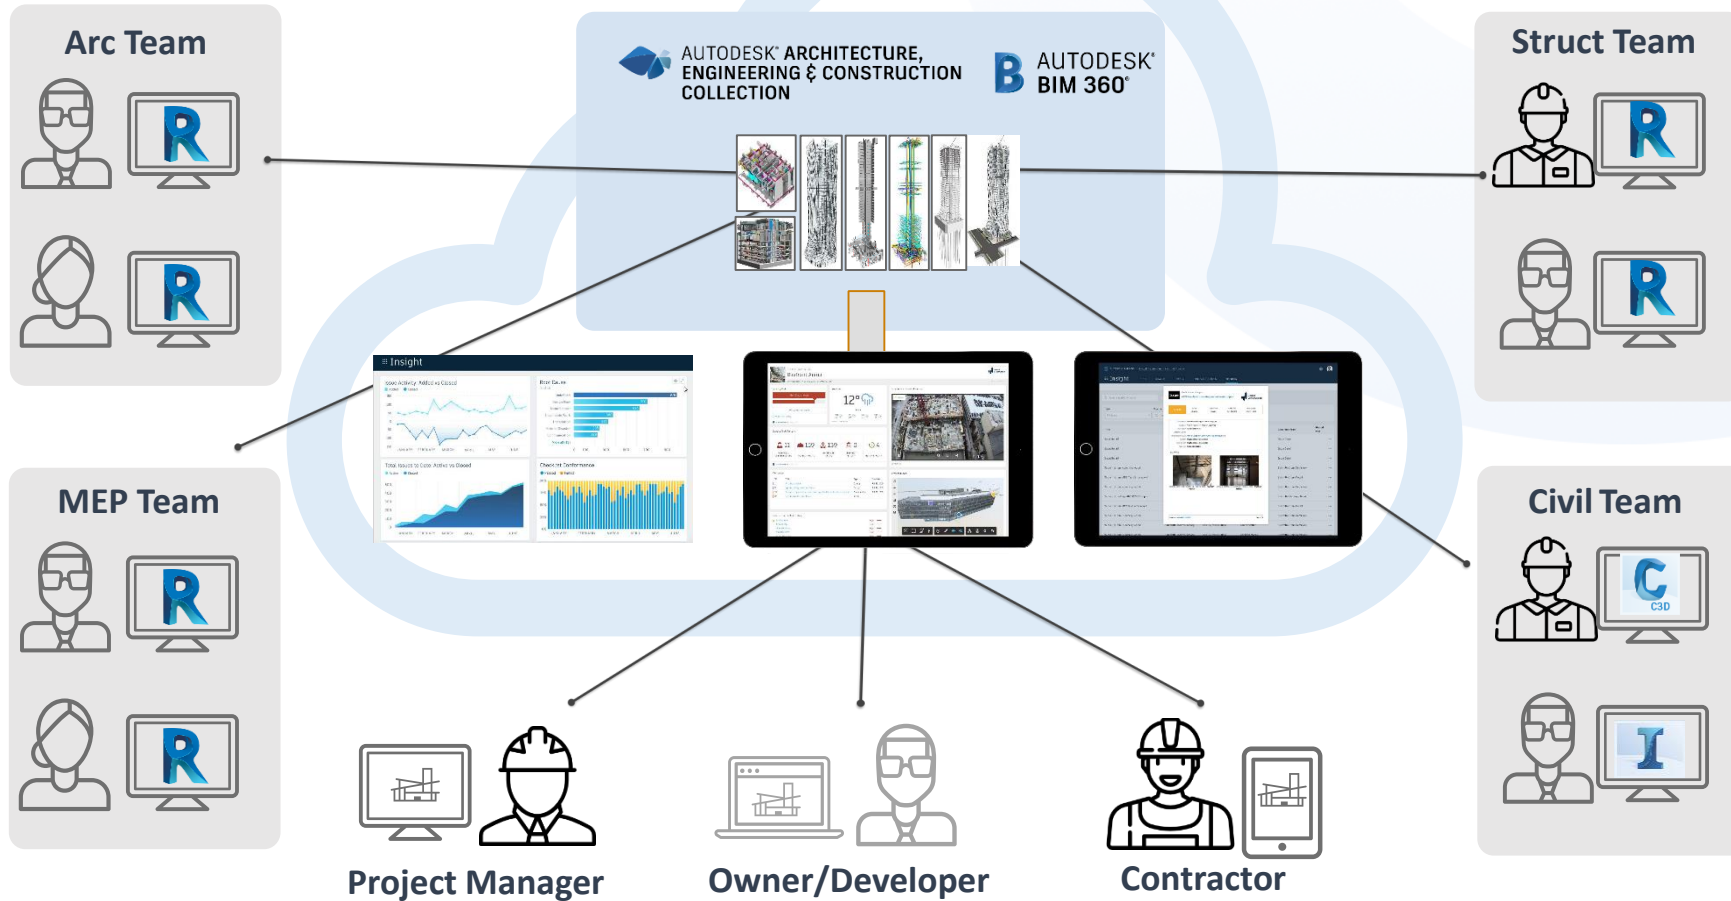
Arc Team

R

R

MEP Team

R

R

AUTODESK® ARCHITECTURE, ENGINEERING & CONSTRUCTION COLLECTION

AUTODESK® BIM 360®

Insight

Struct Team

R

R

Civil Team

C
C3D

I

Project Manager

Owner/Developer

Contractor